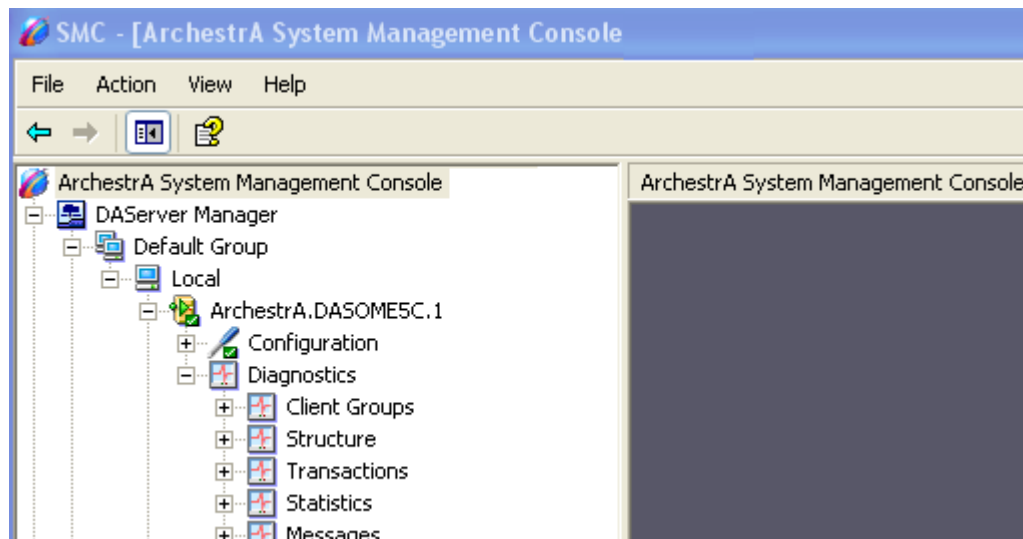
SMC - [ArchestrA System Management Console

File Action View Help

ArchestrA System Management Console

DAServer Manager

Default Group

Local

ArchestrA.DASOME5C.1

Configuration

Diagnostics

Client Groups

Structure

Transactions

Statistics

Messages

ArchestrA System Management Console